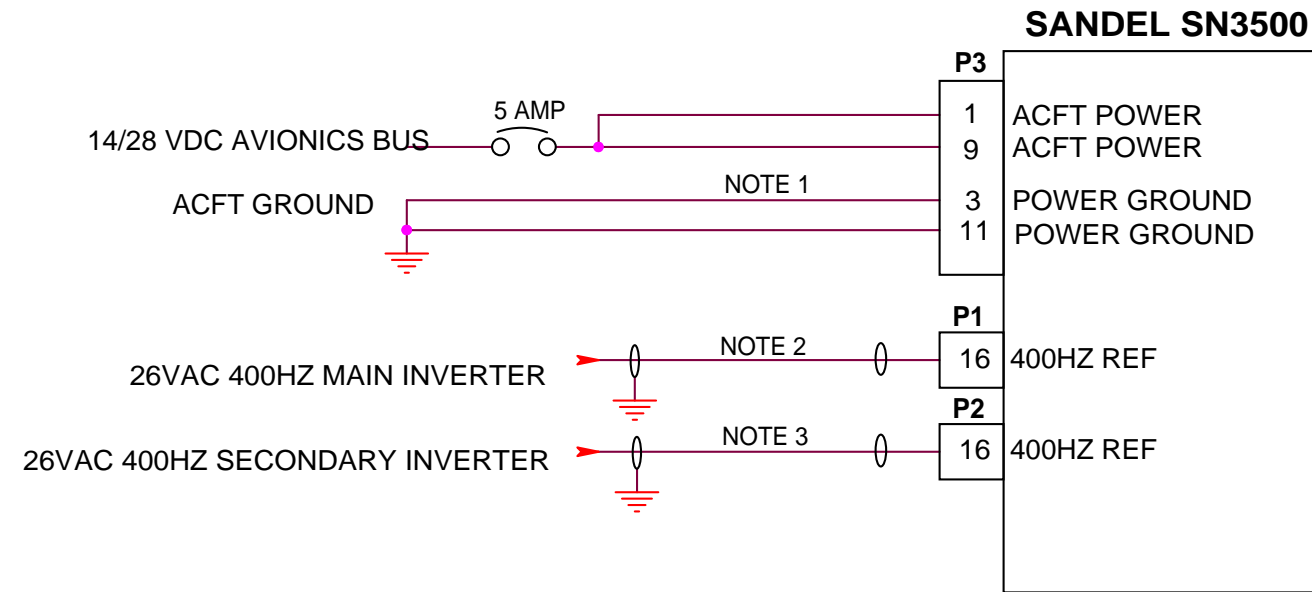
SANDEL SN3500

P3

5 AMP

14/28 VDC AVIONICS BUS

1 ACFT POWER
9 ACFT POWER

NOTE 1

ACFT GROUND

3 POWER GROUND
11 POWER GROUND

P1

NOTE 2

26VAC 400HZ MAIN INVERTER

16 400HZ REF

P2

NOTE 3

26VAC 400HZ SECONDARY INVERTER

16 400HZ REF